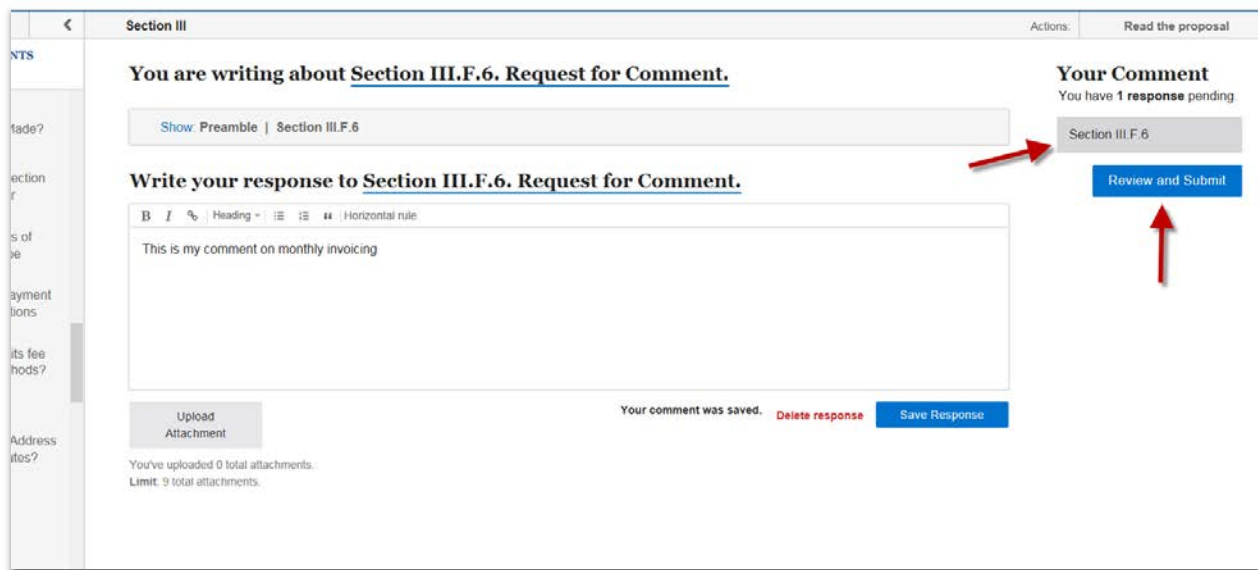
<

Section III

Actions: Read the proposal

NTS

Made?

ection
r

s of
pe

ayment
tions

its fee
hods?

Address
ites?

You are writing about Section III.F.6. Request for Comment.

Show: Preamble | Section III.F.6

Write your response to Section III.F.6. Request for Comment.

B I Heading Horizontal rule

This is my comment on monthly invoicing

Upload Attachment

You've uploaded 0 total attachments.
Limit: 9 total attachments.

Your comment was saved. Delete response Save Response

Your Comment
You have **1 response** pending.

Section III.F.6

Review and Submit